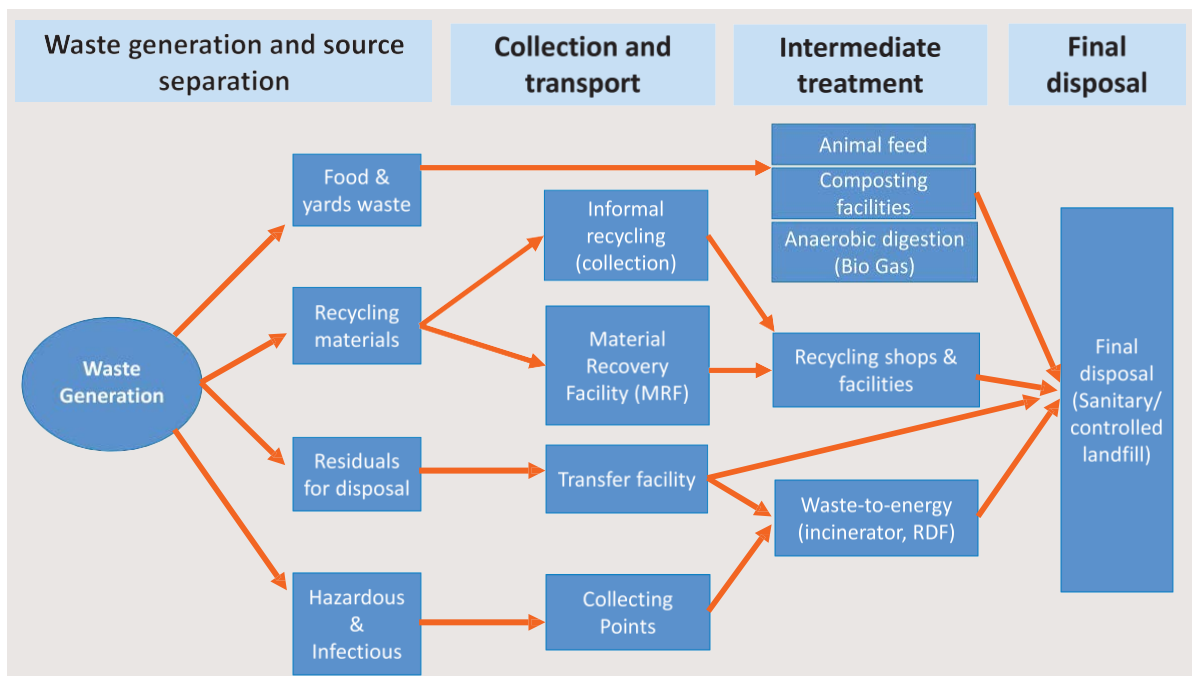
Waste generation and source separation

Collection and transport

Intermediate treatment

Final disposal

Waste Generation

Food & yards waste

Recycling materials

Residuals for disposal

Hazardous & Infectious

Informal recycling (collection)

Material Recovery Facility (MRF)

Transfer facility

Collecting Points

Animal feed

Composting facilities

Anaerobic digestion (Bio Gas)

Recycling shops & facilities

Waste-to-energy (incinerator, RDF)

Final disposal (Sanitary/ controlled landfill)